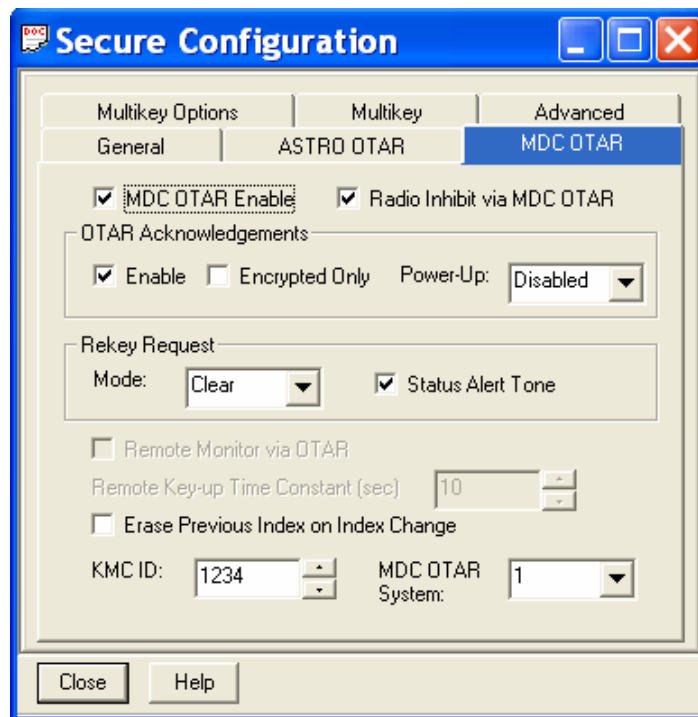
DOC Secure Configuration

Multikey Options | Multikey | Advanced
General | ASTRO OTAR | MDC OTAR

MDC OTAR Enable
Radio Inhibit via MDC OTAR

OTAR Acknowledgements
Enable
Encrypted Only
Power-Up: Disabled

Rekey Request
Mode: Clear
Status Alert Tone

Remote Monitor via OTAR
Remote Key-up Time Constant (sec) 10
Erase Previous Index on Index Change

KMC ID: 1234
MDC OTAR System: 1

Close
Help